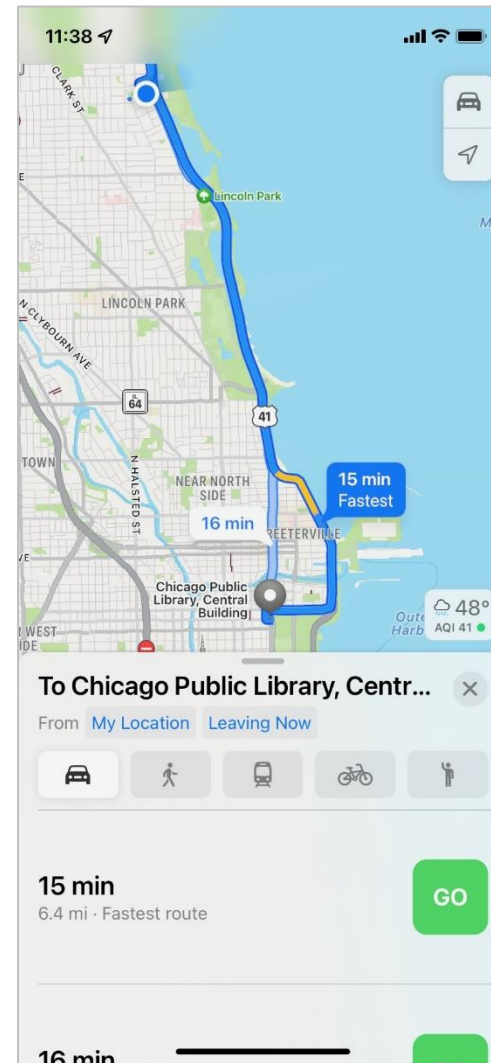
11:38

CLARK ST

Lincoln Park

LINCOLN PARK

N CLYBOURN AVE

64

41

TOWN

N HALSTED ST

NEAR NORTH SIDE

15 min
Fastest

16 min

STREETERVILLE

Chicago Public Library, Central Building

WEST

Outer Harb

48°
AQI 41

To Chicago Public Library, Centr...

From My Location Leaving Now

15 min
6.4 mi · Fastest route

GO

16 min